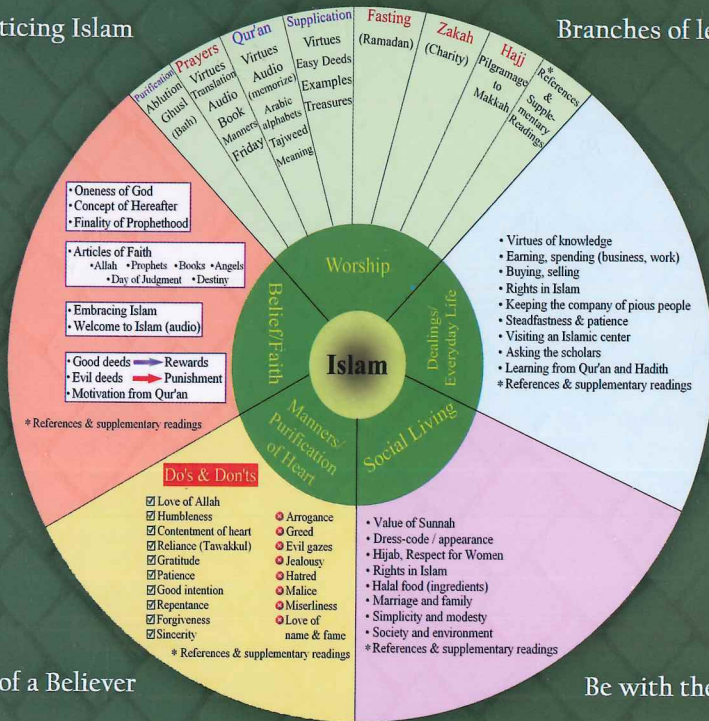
ticing Islam

Branches of le

Purification Ablution Ghusl (Bath)

Prayers Virtues Translation Audio Book Manners Friday

Qur'an Virtues Audio (memorize) Arabic alphabets Tajweed Meaning

Supplication Virtues Easy Deeds Examples Treasures

Fasting (Ramadan)

Zakah (Charity)

Hajj Pilgrimage to Makkah

* References & Supplementary Readings

• Oneness of God
• Concept of Hereafter
• Finality of Prophethood

• Articles of Faith
• Allah • Prophets • Books • Angels
• Day of Judgment • Destiny

• Embracing Islam
• Welcome to Islam (audio)

• Good deeds → Rewards
• Evil deeds → Punishment
• Motivation from Qur'an

* References & supplementary readings

Worship

Belief/Faith

Islam

Dealings/ Everyday Life

Manners/ Purification of Heart

Social Living

• Virtues of knowledge
• Earning, spending (business, work)
• Buying, selling
• Rights in Islam
• Keeping the company of pious people
• Steadfastness & patience
• Visiting an Islamic center
• Asking the scholars
• Learning from Qur'an and Hadith
* References & supplementary readings

Do's & Don'ts

☑ Love of Allah
☑ Humbleness
☑ Contentment of heart
☑ Reliance (Tawakkul)
☑ Gratitude
☑ Patience
☑ Good intention
☑ Repentance
☑ Forgiveness
☑ Sincerity

⊖ Arrogance
⊖ Greed
⊖ Evil gazes
⊖ Jealousy
⊖ Hatred
⊖ Malice
⊖ Miserliness
⊖ Love of name & fame

* References & supplementary readings

• Value of Sunnah
• Dress-code / appearance
• Hijab, Respect for Women
• Rights in Islam
• Halal food (ingredients)
• Marriage and family
• Simplicity and modesty
• Society and environment
* References & supplementary readings

of a Believer

Be with the